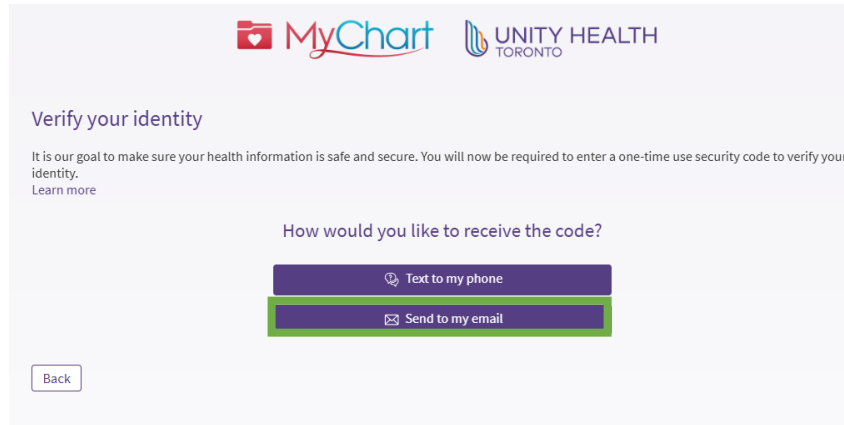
MyChart UNITY HEALTH TORONTO

Verify your identity

It is our goal to make sure your health information is safe and secure. You will now be required to enter a one-time use security code to verify your identity.
Learn more

How would you like to receive the code?

Text to my phone

Send to my email

Back